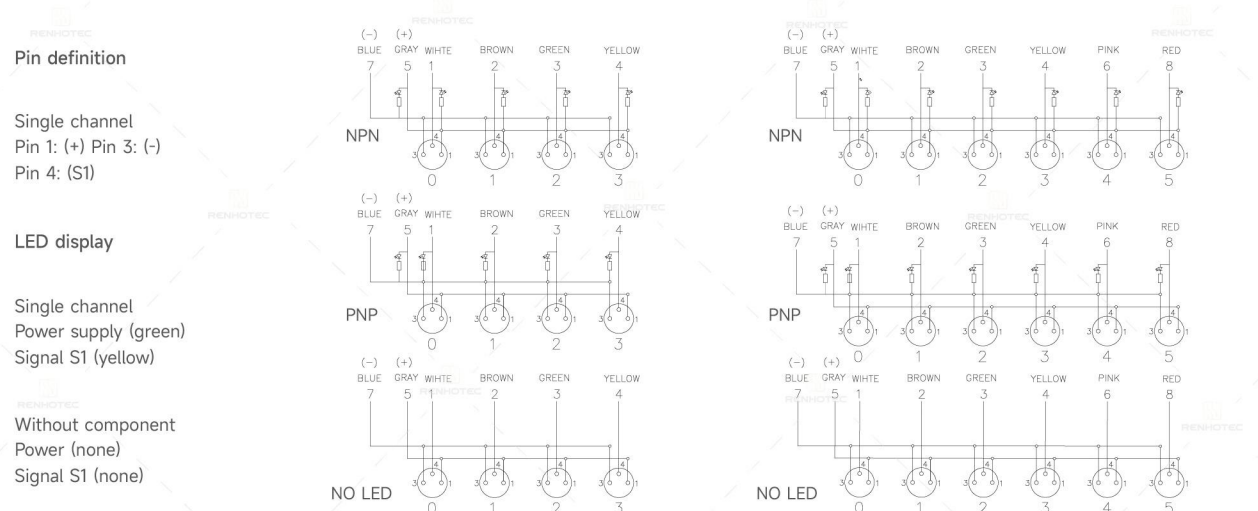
RENHOTEC

Pin definition

Single channel
Pin 1: (+) Pin 3: (-)
Pin 4: (S1)

LED display

Single channel
Power supply (green)
Signal S1 (yellow)

Without component
Power (none)
Signal S1 (none)

(-) (+)
BLUE GRAY WIHTE BROWN GREEN YELLOW
7 5 1 2 3 4
NPN
4 3 1 4 3 1 4 3 1 4 3 1
0 1 2 3

(-) (+)
BLUE GRAY WIHTE BROWN GREEN YELLOW
7 5 1 2 3 4
PNP
4 3 1 4 3 1 4 3 1 4 3 1
0 1 2 3

(-) (+)
BLUE GRAY WIHTE BROWN GREEN YELLOW
7 5 1 2 3 4
NO LED
4 3 1 4 3 1 4 3 1 4 3 1
0 1 2 3

(-) (+)
BLUE GRAY WIHTE BROWN GREEN YELLOW PINK RED
7 5 1 2 3 4 6 8
NPN
4 3 1 4 3 1 4 3 1 4 3 1 4 3 1 4 3 1
0 1 2 3 4 5

(-) (+)
BLUE GRAY WIHTE BROWN GREEN YELLOW PINK RED
7 5 1 2 3 4 6 8
PNP
4 3 1 4 3 1 4 3 1 4 3 1 4 3 1 4 3 1
0 1 2 3 4 5

(-) (+)
BLUE GRAY WIHTE BROWN GREEN YELLOW PINK RED
7 5 1 2 3 4 6 8
NO LED
4 3 1 4 3 1 4 3 1 4 3 1 4 3 1 4 3 1
0 1 2 3 4 5